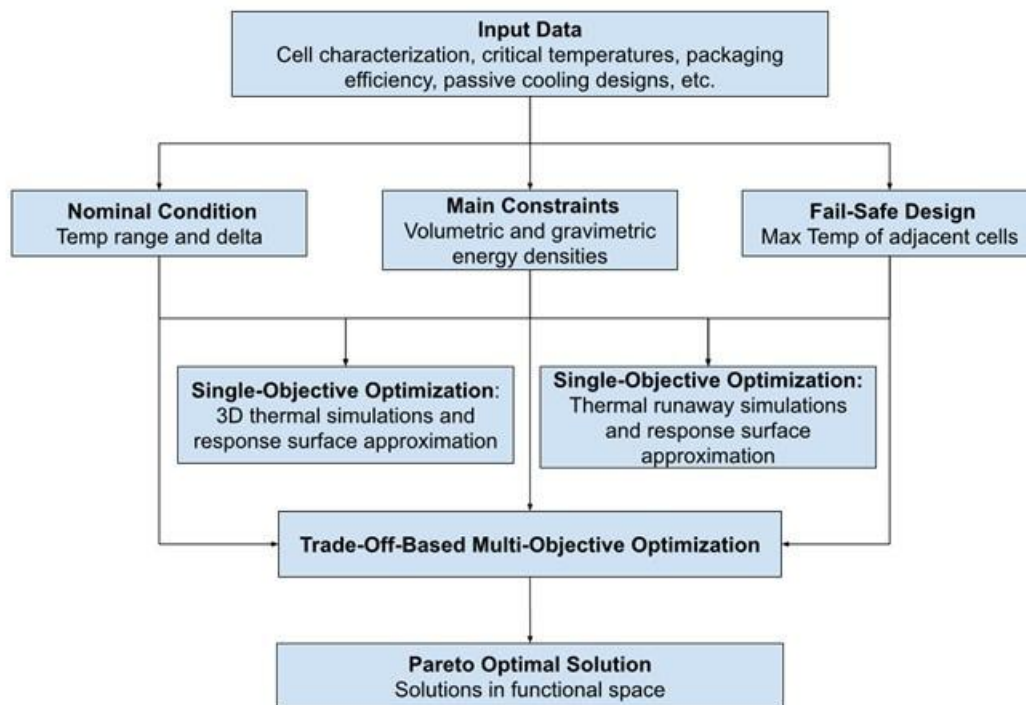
Input Data
Cell characterization, critical temperatures, packaging efficiency, passive cooling designs, etc.

Nominal Condition
Temp range and delta

Main Constraints
Volumetric and gravimetric energy densities

Fail-Safe Design
Max Temp of adjacent cells

Single-Objective Optimization:
3D thermal simulations and response surface approximation

Single-Objective Optimization:
Thermal runaway simulations and response surface approximation

Trade-Off-Based Multi-Objective Optimization

Pareto Optimal Solution
Solutions in functional space